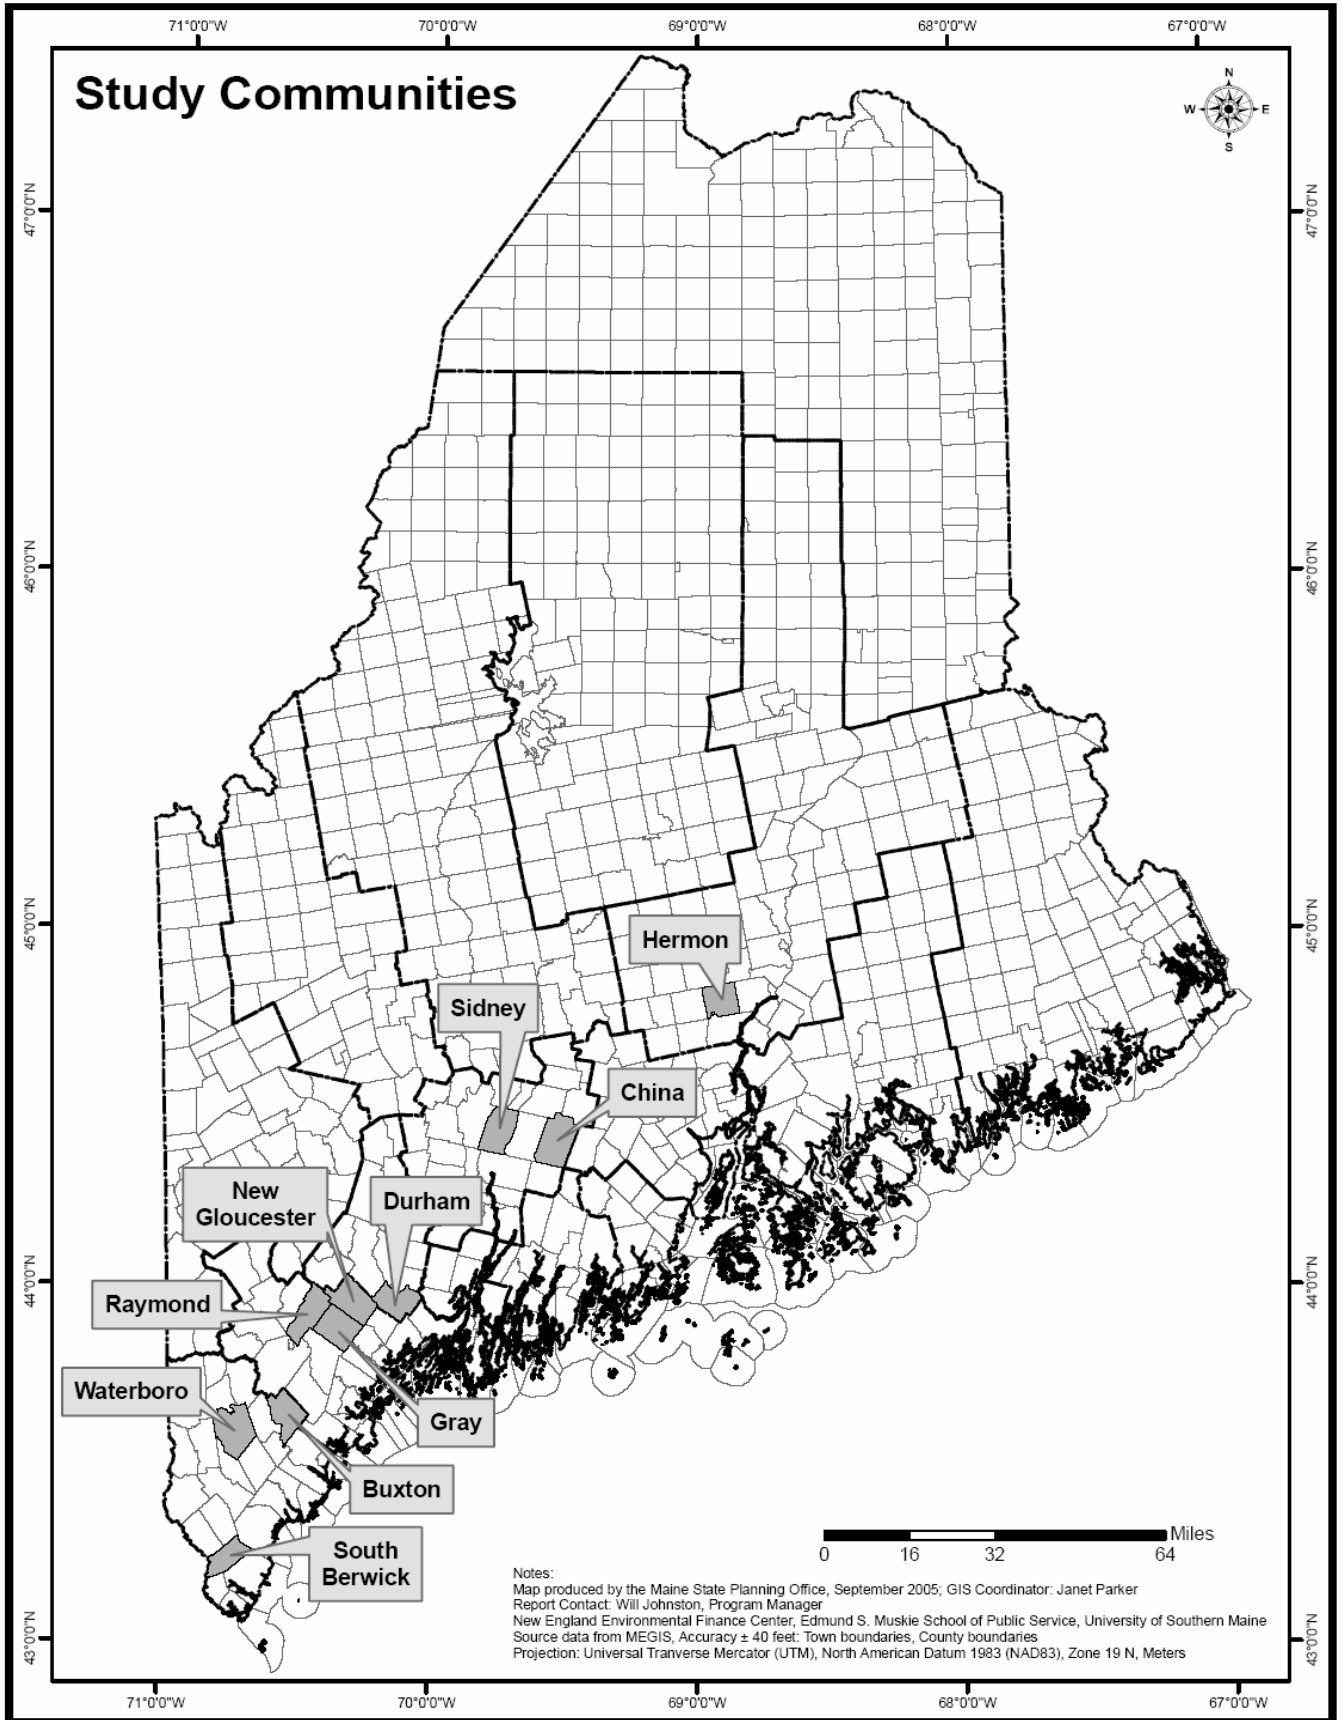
71°0'0"W 70°0'0"W 69°0'0"W 68°0'0"W 67°0'0"W

Study Communities

N
W E
S

47°0'0"N
46°0'0"N
45°0'0"N
44°0'0"N
43°0'0"N

Hermon

Sidney

China

New Gloucester

Durham

Raymond

Waterboro

Gray

Buxton

South Berwick

Miles
0 16 32 64

Notes:
Map produced by the Maine State Planning Office, September 2005; GIS Coordinator: Janet Parker
Report Contact: Will Johnston, Program Manager
New England Environmental Finance Center, Edmund S. Muskie School of Public Service, University of Southern Maine
Source data from MEGIS, Accuracy ± 40 feet: Town boundaries, County boundaries
Projection: Universal Tranverse Mercator (UTM), North American Datum 1983 (NAD83), Zone 19 N, Meters

71°0'0"W 70°0'0"W 69°0'0"W 68°0'0"W 67°0'0"W